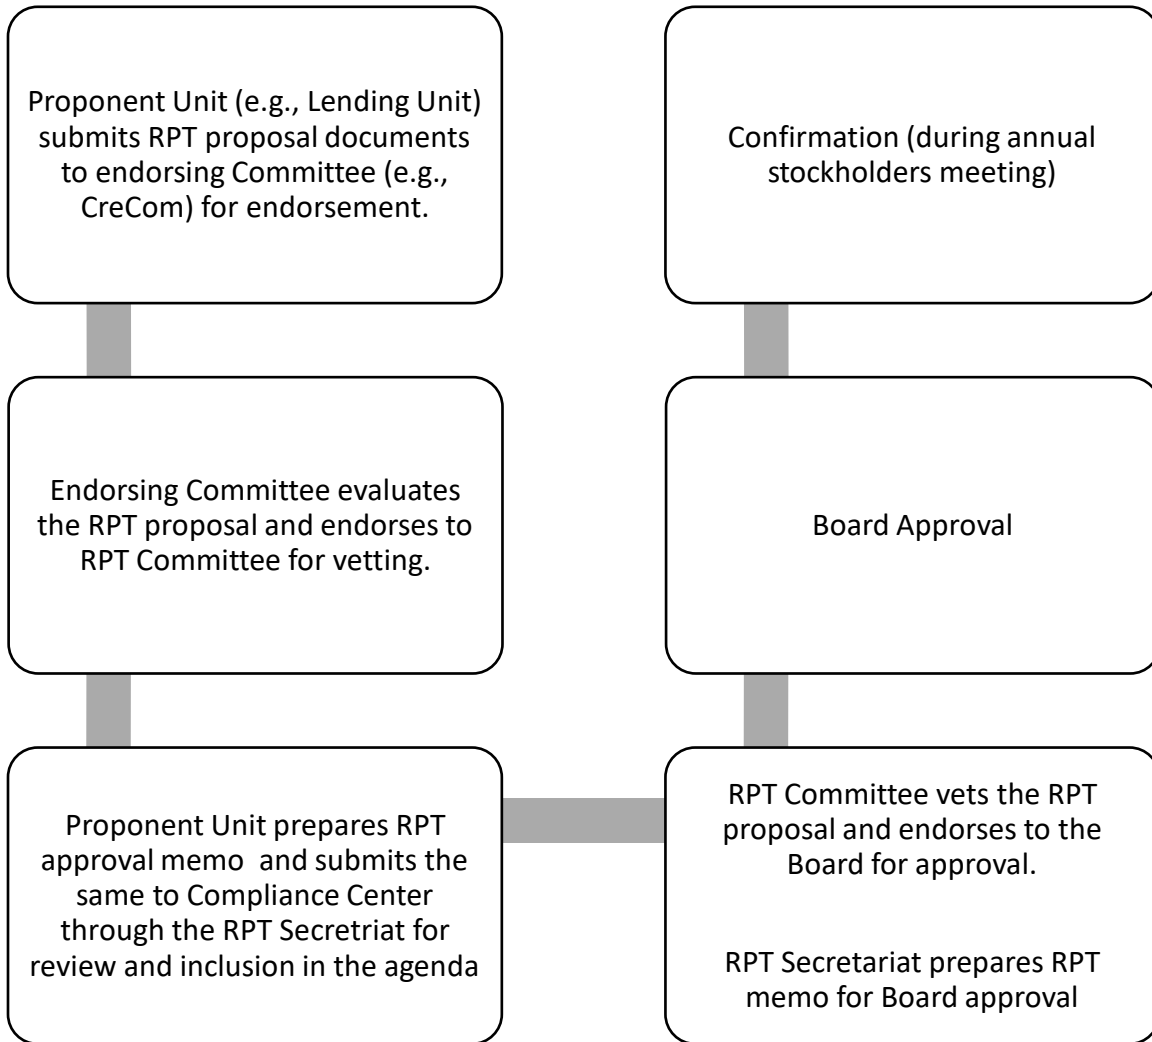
Proponent Unit (e.g., Lending Unit) submits RPT proposal documents to endorsing Committee (e.g., CreCom) for endorsement.

Endorsing Committee evaluates the RPT proposal and endorses to RPT Committee for vetting.

Proponent Unit prepares RPT approval memo and submits the same to Compliance Center through the RPT Secretriat for review and inclusion in the agenda

RPT Committee vets the RPT proposal and endorses to the Board for approval.

RPT Secretariat prepares RPT memo for Board approval

Board Approval

Confirmation (during annual stockholders meeting)